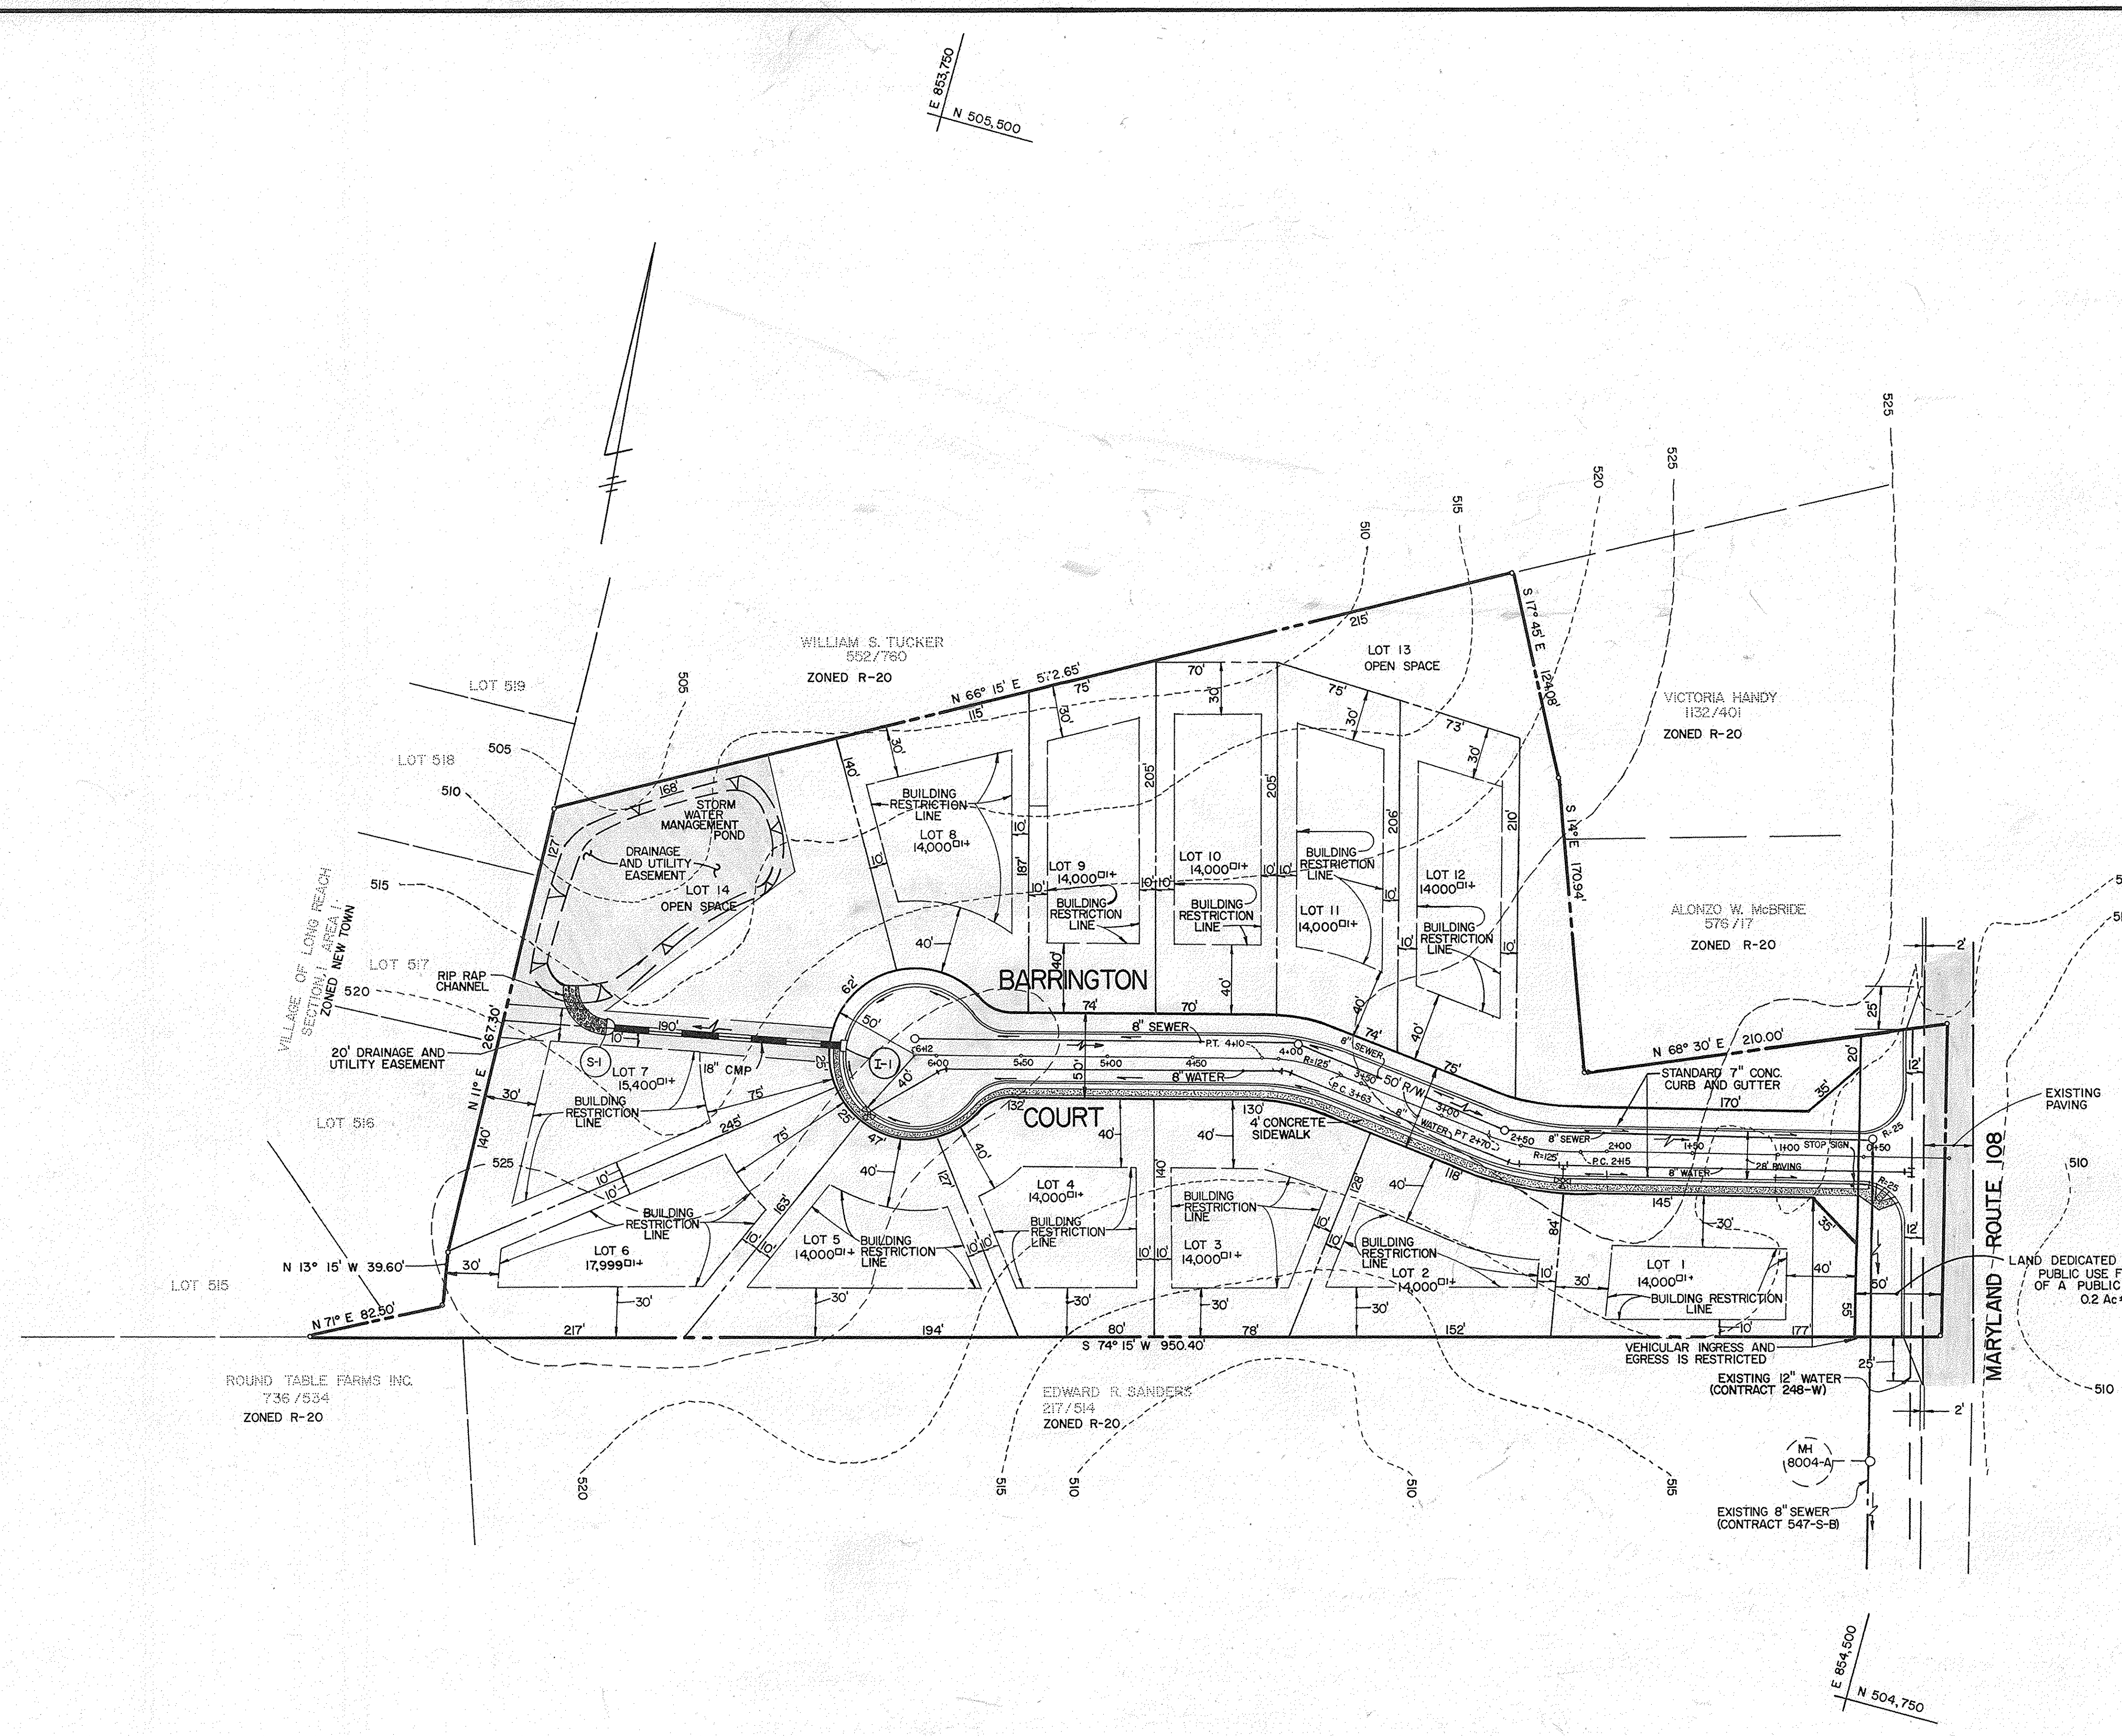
E 853,750
N 505,500

WILLIAM S. TUCKER
552/760
ZONED R-20

LOT 519
LOT 518
LOT 517
LOT 516
LOT 515

VILLAGE OF LONG REACH SECTION I AREA I ZONED NEW TOWN

N 66° 15' E 512.65'

LOT 13
OPEN SPACE

VICTORIA HANDY
1132/401
ZONED R-20

ALONZO W. McBRIDE
576/17
ZONED R-20

S 17° 45' E 124.08'
S 14° E 170.94'

STORM WATER MANAGEMENT POND
DRAINAGE AND UTILITY EASEMENT
LOT 14
OPEN SPACE

RIP RAP CHANNEL
20' DRAINAGE AND UTILITY EASEMENT
N 11° E 267.30'
N 13° 15' W 39.60'
N 71° E 82.50'

LOT 7
15,400□'+
18" CMP
S-1
I-1

LOT 8
14,000□'+
LOT 9
14,000□'+
LOT 10
14,000□'+
LOT 11
14,000□'+
LOT 12
14000□'+

BUILDING RESTRICTION LINE

BARRINGTON COURT

8" SEWER
8" WATER
P.T. 4+10
R=125'
P.C. 3+63
50' R/W
PT 2+70
P.C. 2+15
STANDARD 7" CONC. CURB AND GUTTER
4' CONCRETE SIDEWALK
28' PAVING
STOP SIGN
N 68° 30' E 210.00'
EXISTING PAVING

LOT 6
17,999□'+
LOT 5
14,000□'+
LOT 4
14,000□'+
LOT 3
14,000□'+
LOT 2
14,000□'+
LOT 1
14,000□'+

S 74° 15' W 950.40'

ROUND TABLE FARMS INC.
736/534
ZONED R-20

EDWARD R. SANDERS
217/514
ZONED R-20

VEHICULAR INGRESS AND EGRESS IS RESTRICTED
EXISTING 12" WATER (CONTRACT 248-W)
MH 8004-A
EXISTING 8" SEWER (CONTRACT 547-S-B)

MARYLAND ROUTE 108
LAND DEDICATED PUBLIC USE F OF A PUBLIC 0.2 Ac

505 510 515 520 525

E 854,500
N 504,750